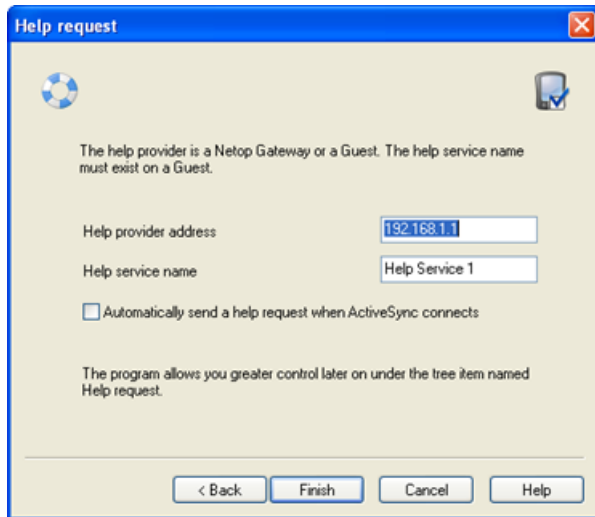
Help request

The help provider is a Netop Gateway or a Guest. The help service name must exist on a Guest.

Help provider address 192.168.1.1

Help service name Help Service 1

Automatically send a help request when ActiveSync connects

The program allows you greater control later on under the tree item named Help request.

< Back Finish Cancel Help